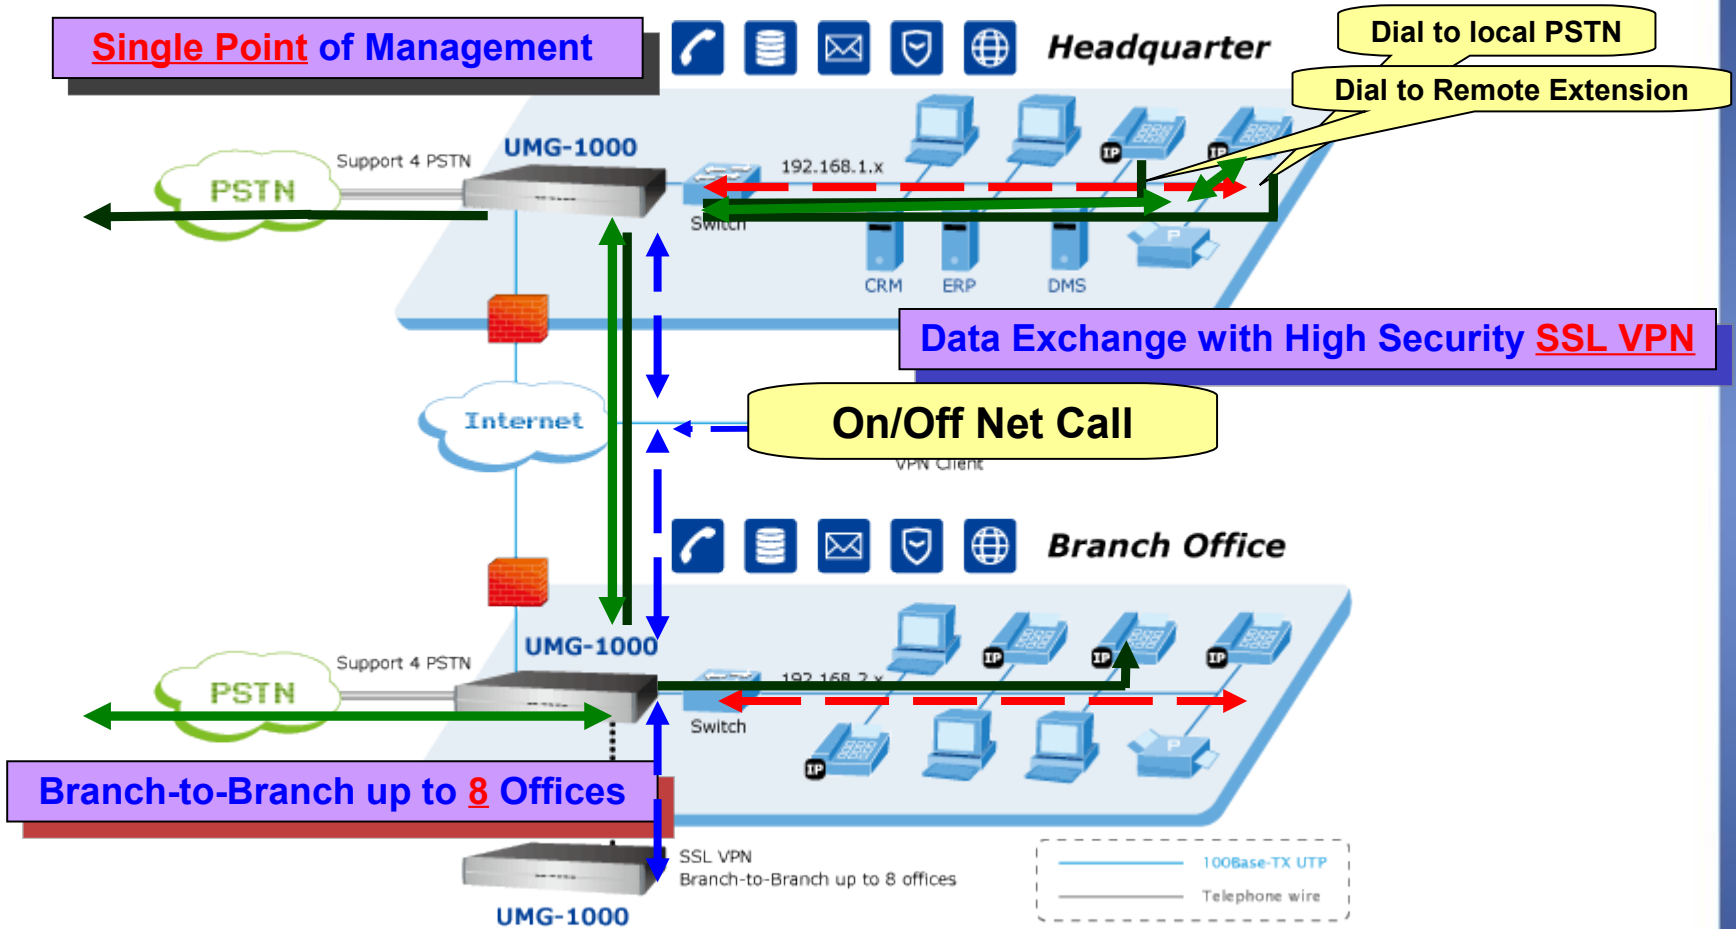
Single Point of Management

Headquarter

Dial to local PSTN

Dial to Remote Extension

Support 4 PSTN

UMG-1000

PSTN

192.168.1.x

Switch

CRM

ERP

DMS

Data Exchange with High Security SSL VPN

Internet

On/Off Net Call

VPN Client

Branch Office

UMG-1000

Support 4 PSTN

PSTN

192.168.2.x

Switch

Branch-to-Branch up to 8 Offices

SSL VPN

Branch-to-Branch up to 8 offices

UMG-1000

100Base-TX UTP

Telephone wire